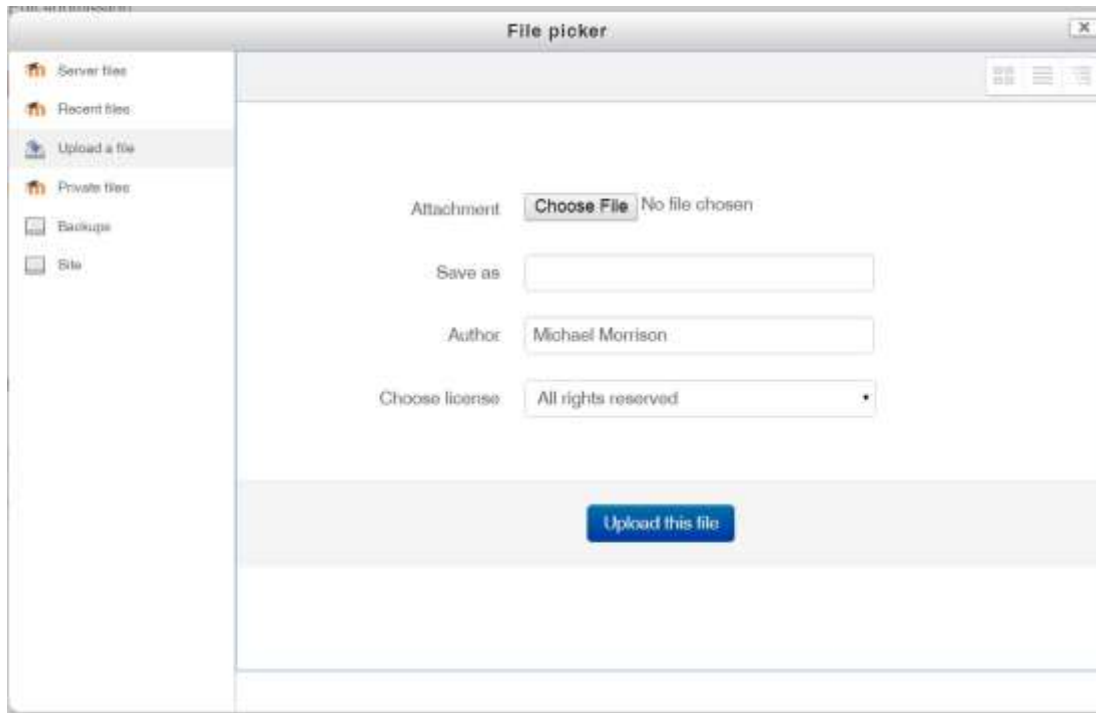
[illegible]

File picker

Server files
Recent files
Upload a file
Private files
Backups
Site

Attachment Choose File No file chosen

Save as

Author Michael Morrison

Choose license All rights reserved

Upload this file